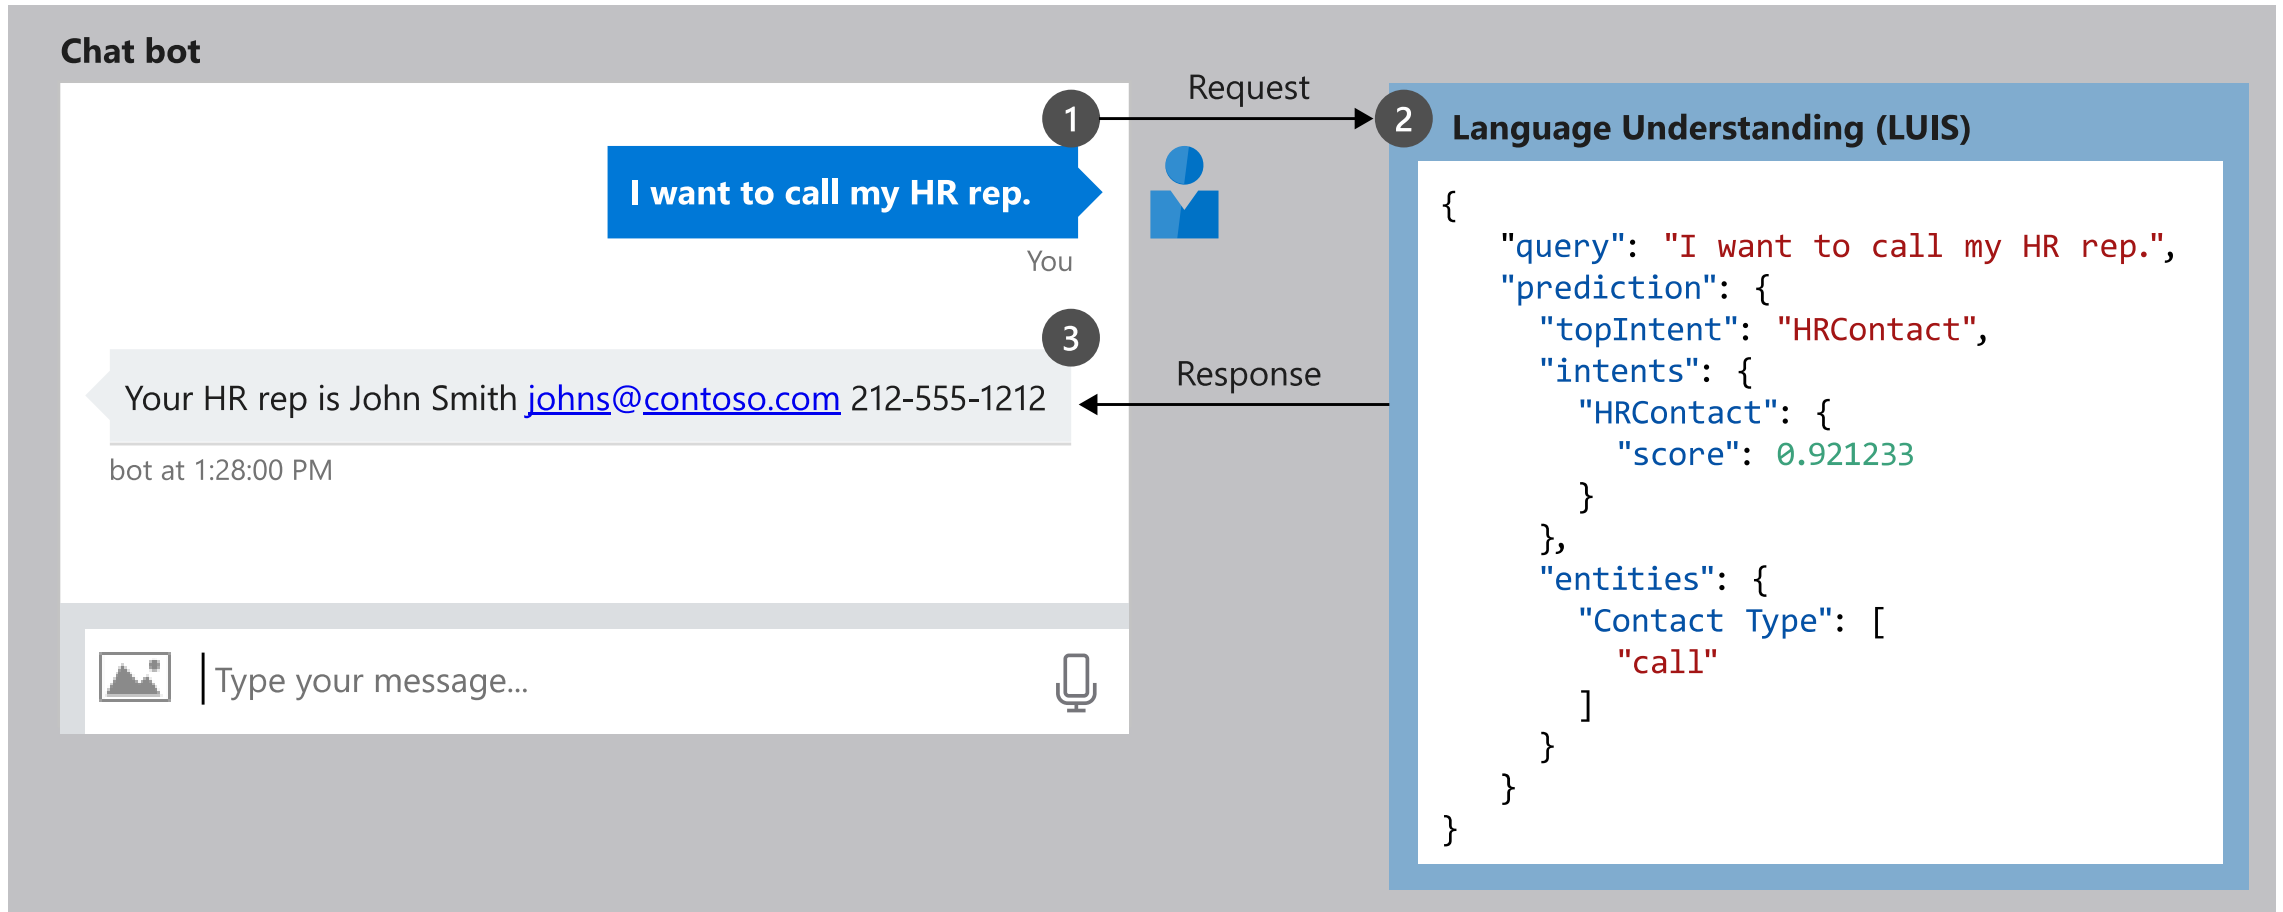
Chat bot

1

I want to call my HR rep.

You

3

Your HR rep is John Smith johns@contoso.com 212-555-1212

bot at 1:28:00 PM

Type your message...

Request

Response

2

Language Understanding (LUIS)

{
  "query": "I want to call my HR rep.",
  "prediction": {
    "topIntent": "HRContact",
    "intents": {
      "HRContact": {
        "score": 0.921233
      }
    },
    "entities": {
      "Contact Type": [
        "call"
      ]
    }
  }
}